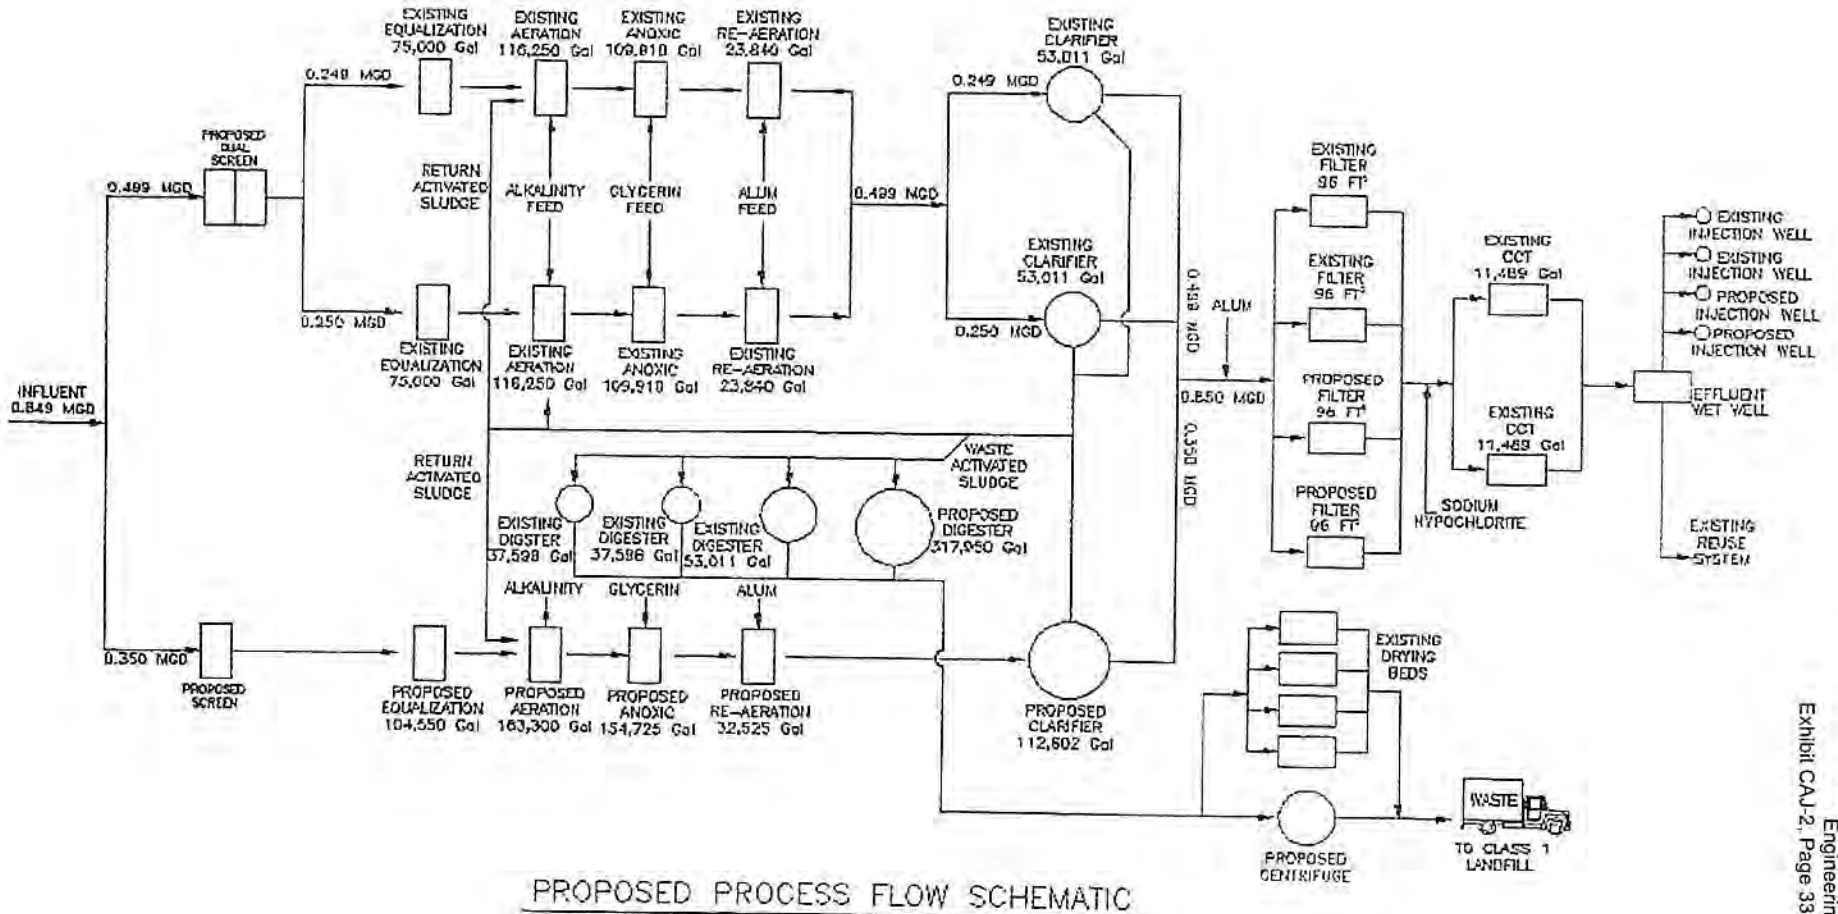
EXISTING EQUALIZATION 75,000 Gal

EXISTING AERATION 116,250 Gal

EXISTING ANOXIC 109,810 Gal

EXISTING RE-AERATION 23,840 Gal

EXISTING CLARIFIER 53,011 Gal

0.249 MGD

0.249 MGD

PROPOSED DUAL SCREEN

0.499 MGD

RETURN ACTIVATED SLUDGE

ALKALINITY FEED

GLYCERIN FEED

ALUM FEED

0.499 MGD

EXISTING FILTER 96 FT²

EXISTING CLARIFIER 53,011 Gal

EXISTING FILTER 96 FT²

EXISTING CCT 11,489 Gal

EXISTING INJECTION WELL

EXISTING INJECTION WELL

PROPOSED INJECTION WELL

PROPOSED INJECTION WELL

0.250 MGD

0.250 MGD

0.499 MGD

ALUM

EXISTING EQUALIZATION 75,000 Gal

EXISTING AERATION 116,250 Gal

EXISTING ANOXIC 109,910 Gal

EXISTING RE-AERATION 23,840 Gal

INFLUENT 0.849 MGD

0.850 MGD

PROPOSED FILTER 96 FT²

EFFLUENT WET WELL

EXISTING CCT 11,489 Gal

0.350 MGD

WASTE ACTIVATED SLUDGE

RETURN ACTIVATED SLUDGE

EXISTING DIGSTER 37,598 Gal

EXISTING DIGESTER 37,598 Gal

EXISTING DIGESTER 53,011 Gal

PROPOSED DIGESTER 317,950 Gal

PROPOSED FILTER 96 FT²

SODIUM HYPOCHLORITE

EXISTING REUSE SYSTEM

ALKALINITY

GLYCERIN

ALUM

0.350 MGD

PROPOSED SCREEN

PROPOSED EQUALIZATION 104,550 Gal

PROPOSED AERATION 163,300 Gal

PROPOSED ANOXIC 154,725 Gal

PROPOSED RE-AERATION 32,525 Gal

PROPOSED CLARIFIER 112,602 Gal

EXISTING DRYING BEDS

WASTE

PROPOSED CENTRIFUGE

TO CLASS 1 LANDFILL

PROPOSED PROCESS FLOW SCHEMATIC

Engineerin
Exhibit CAJ-2, Page 33